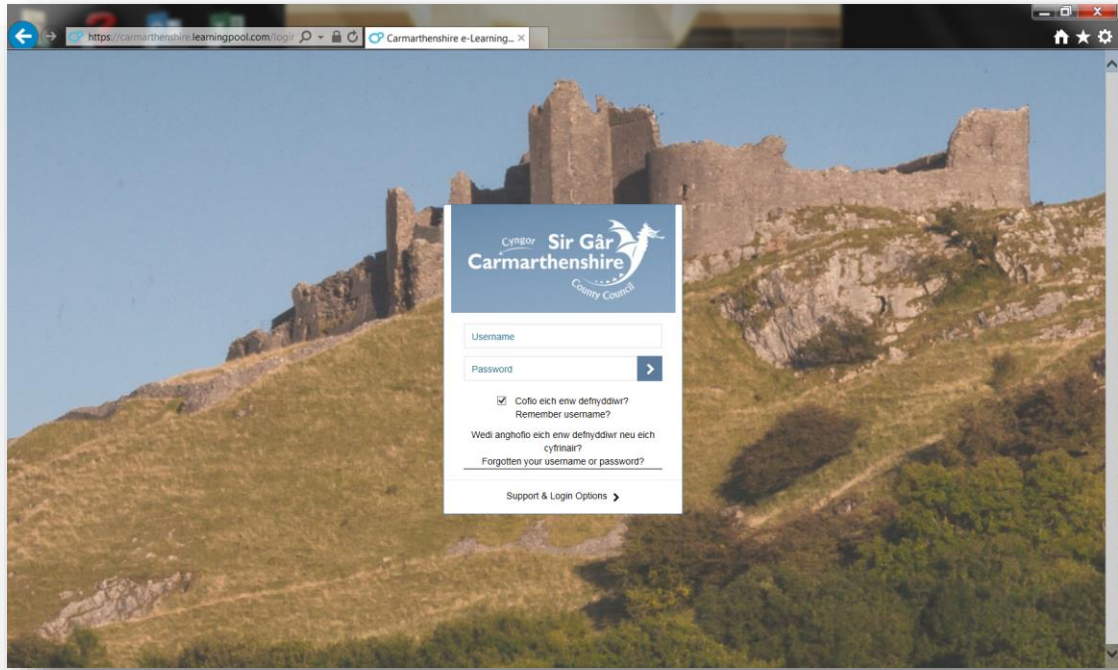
https://carmarthenshire.learningpool.com/login
Carmarthenshire e-Learning...

Cyngor Sir Gâr
Carmarthenshire
County Council

Username
Password

Cofio eich enw defnyddiwr?
Remember username?

Wedi anghofio eich enw defnyddiwr neu eich cyfrinair?
Forgotten your username or password?

Support & Login Options